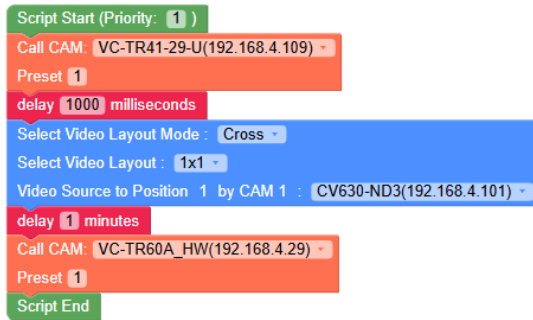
Script Start (Priority: 1 )
Call CAM: VC-TR41-29-U(192.168.4.109)
Preset 1
delay 1000 milliseconds
Select Video Layout Mode : Cross
Select Video Layout : 1x1
Video Source to Position 1 by CAM 1 : CV630-ND3(192.168.4.101)
delay 1 minutes
Call CAM: VC-TR60A_HW(192.168.4.29)
Preset 1
Script End